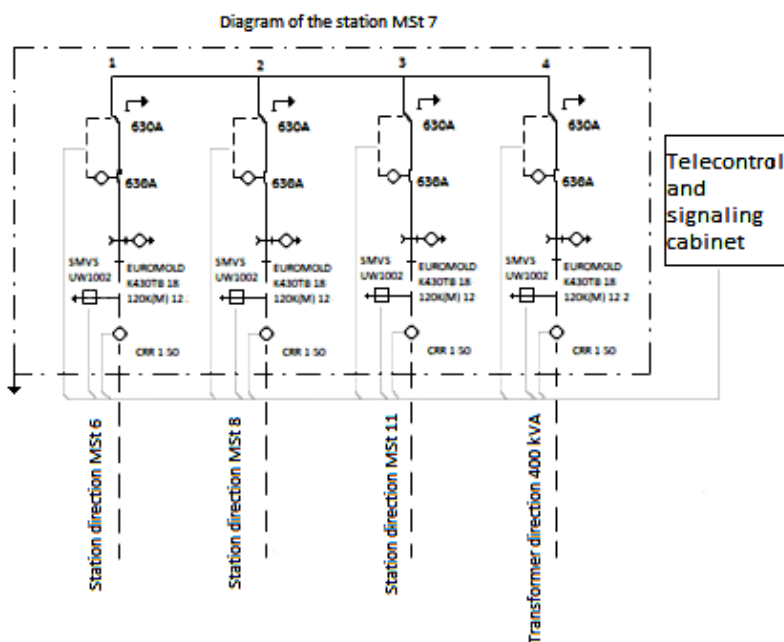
Diagram of the station MSt 7

1
630A
630A
SMVS UW1002
EUROMOLD K430TB 18 120K(M) 12
CRR 1 SO

2
630A
630A
SMVS UW1002
EUROMOLD K430TB 18 120K(M) 12
CRR 1 SO

3
630A
630A
SMVS UW1002
EUROMOLD K430TB 18 120K(M) 12
CRR 1 SO

4
630A
630A
SMVS UW1002
EUROMOLD K430TB 18 120K(M) 12 2
CRR 1 SO

Telecontrol and signaling cabinet

Station direction MSt 6
Station direction MSt 8
Station direction MSt 11
Transformer direction 400 kVA